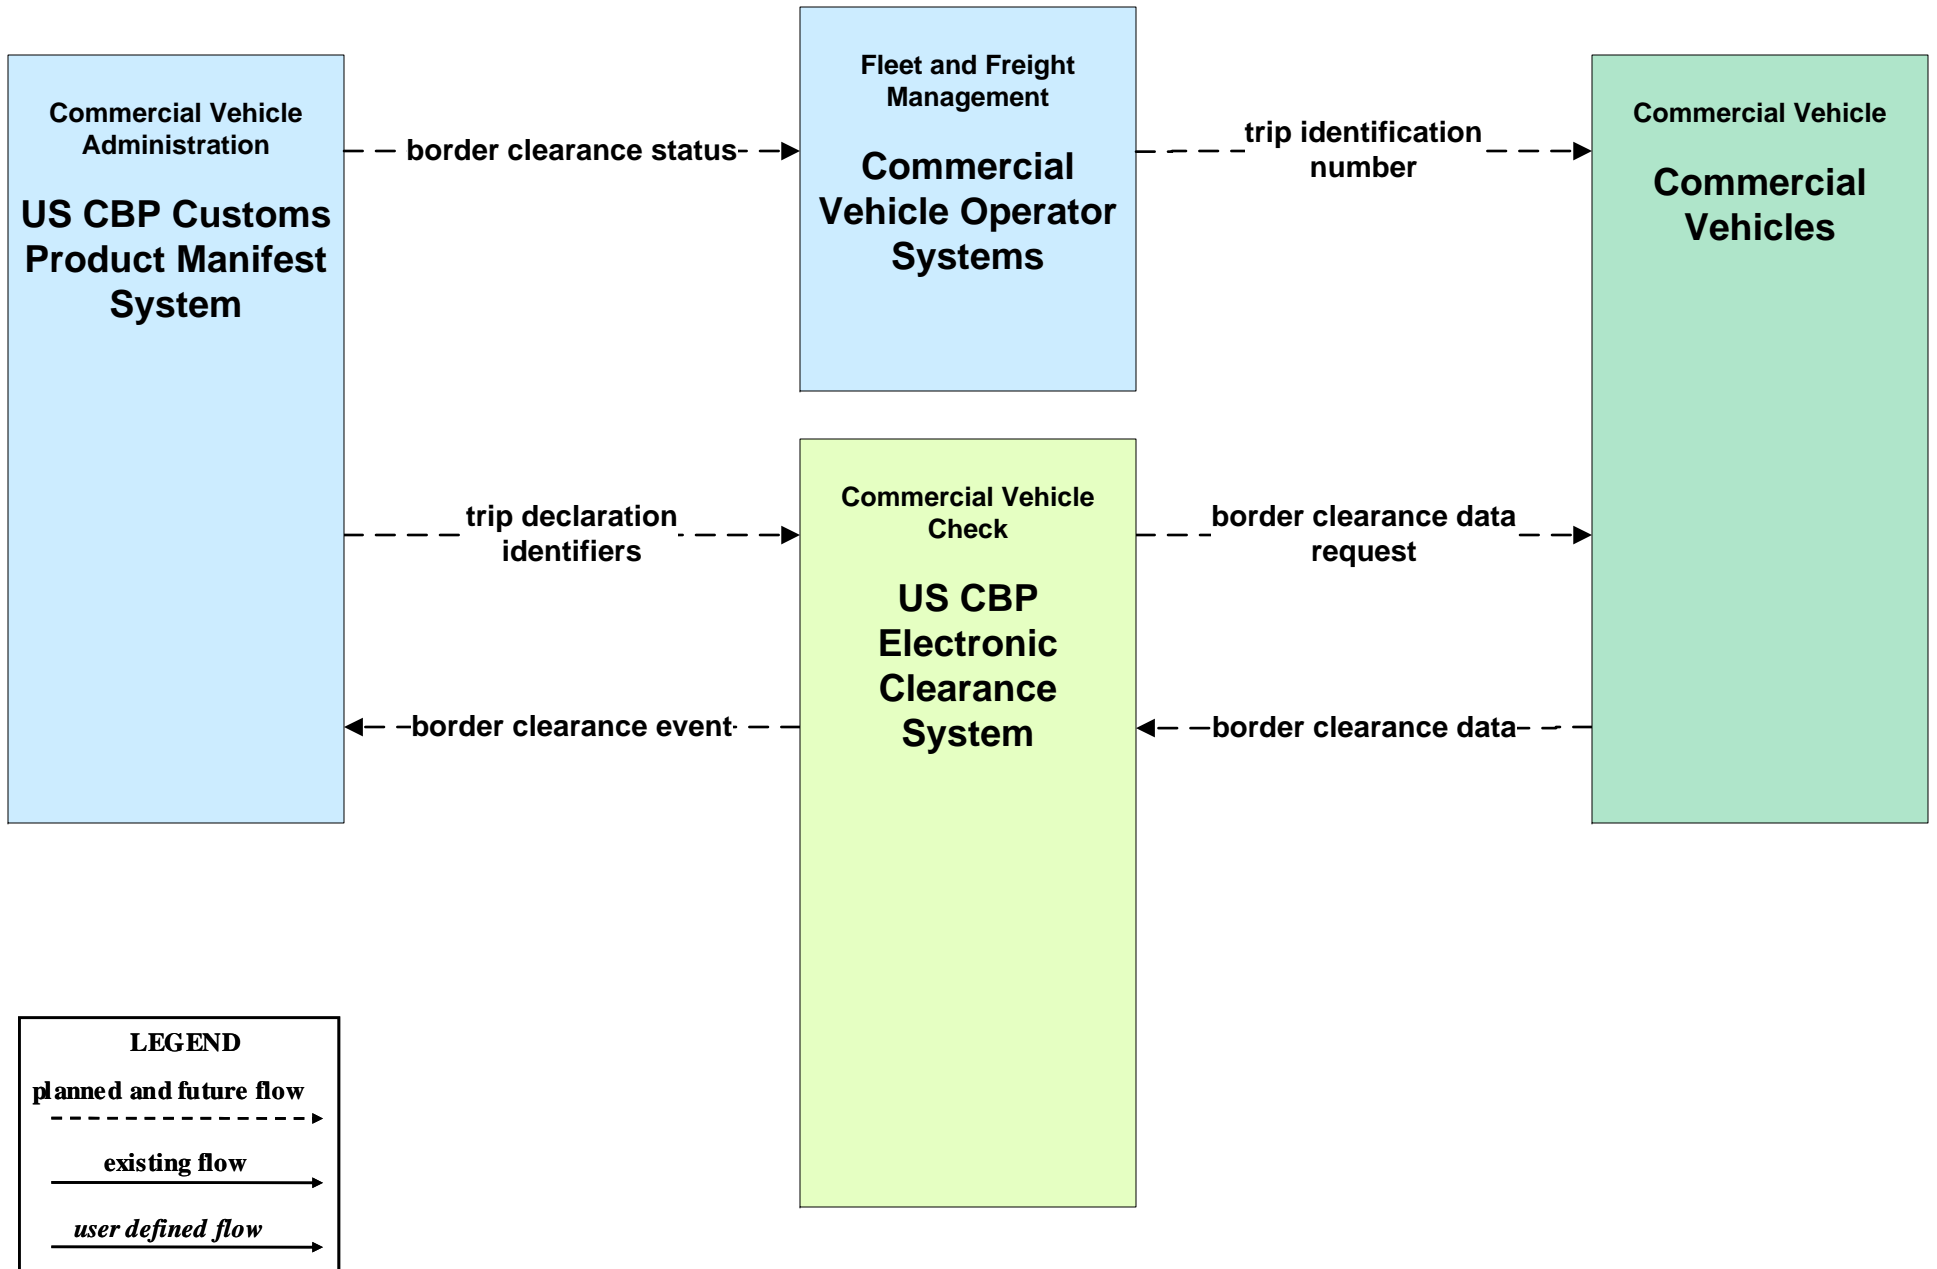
Commercial Vehicle Administration

US CBP Customs Product Manifest System

Fleet and Freight Management

Commercial Vehicle Operator Systems

Commercial Vehicle

Commercial Vehicles

border clearance status

trip identification number

trip declaration identifiers

Commercial Vehicle Check

US CBP Electronic Clearance System

border clearance data request

border clearance event

border clearance data

LEGEND

planned and future flow

existing flow

user defined flow